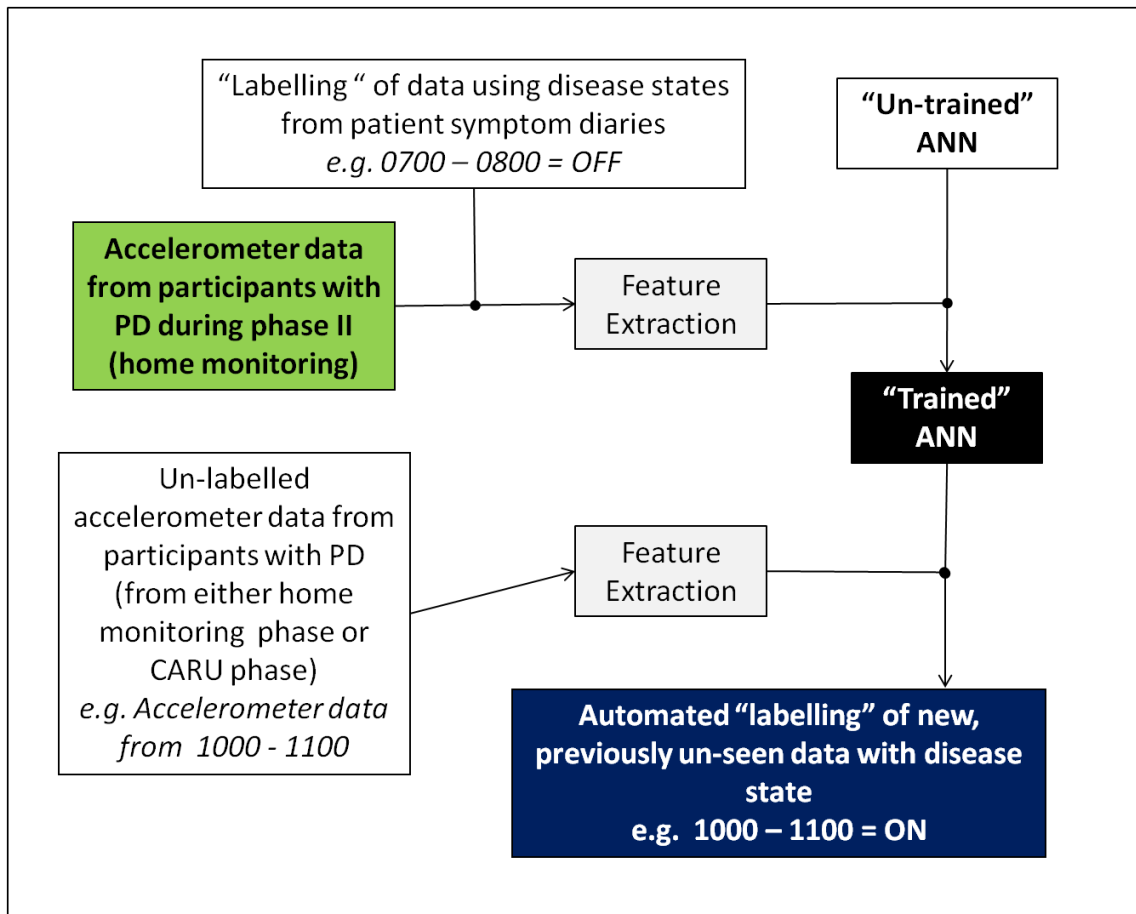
“Labelling “ of data using disease states from patient symptom diaries
*e.g. 0700 – 0800 = OFF*

**“Un-trained” ANN**

**Accelerometer data from participants with PD during phase II (home monitoring)**

Feature Extraction

**“Trained” ANN**

Un-labelled accelerometer data from participants with PD (from either home monitoring phase or CARU phase)
*e.g. Accelerometer data from 1000 - 1100*

Feature Extraction

**Automated “labelling” of new, previously un-seen data with disease state**
**e.g. 1000 – 1100 = ON**